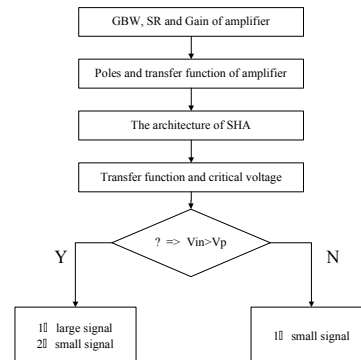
GBW, SR and Gain of amplifier

Poles and transfer function of amplifier

The architecture of SHA

Transfer function and critical voltage

? => Vin>Vp

Y

N

1) large signal
2) small signal

1) small signal